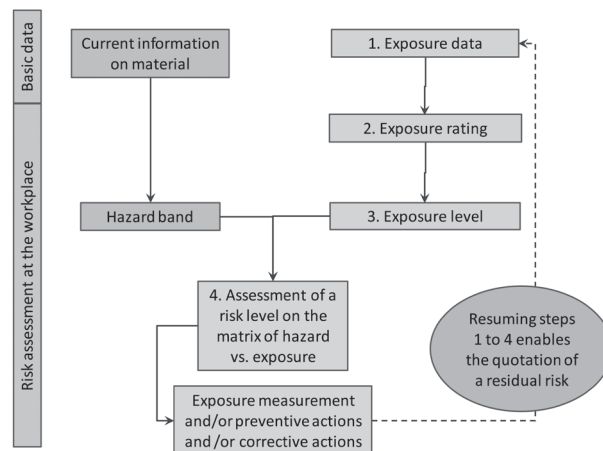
Basic data

Risk assessment at the workplace

Current information on material

1. Exposure data

2. Exposure rating

Hazard band

3. Exposure level

4. Assessment of a risk level on the matrix of hazard vs. exposure

Resuming steps 1 to 4 enables the quotation of a residual risk

Exposure measurement and/or preventive actions and /or corrective actions